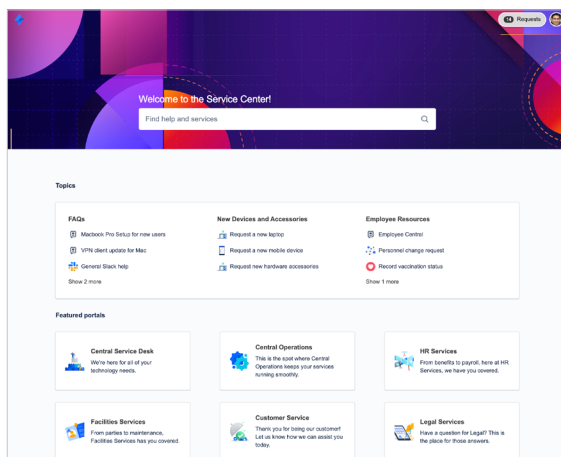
Requests

Welcome to the Service Center!

Find help and services

Topics

FAQs

Macbook Pro Setup for new users

VPN client update for Mac

General Slack help

Show 2 more

New Devices and Accessories

Request a new laptop

Request a new mobile device

Request new hardware accessories

Employee Resources

Employee Central

Personnel change request

Record vaccination status

Show 1 more

Featured portals

Central Service Desk

We're here for all of your technology needs.

Central Operations

This is the spot where Central Operations keeps your services running smoothly.

HR Services

From benefits to payroll, here at HR Services, we have you covered.

Facilities Services

From parties to maintenance, Facilities Services has you covered.

Customer Service

Thank you for being our customer! Let us know how we can assist you today.

Legal Services

Have a question for Legal? This is the place for those answers.